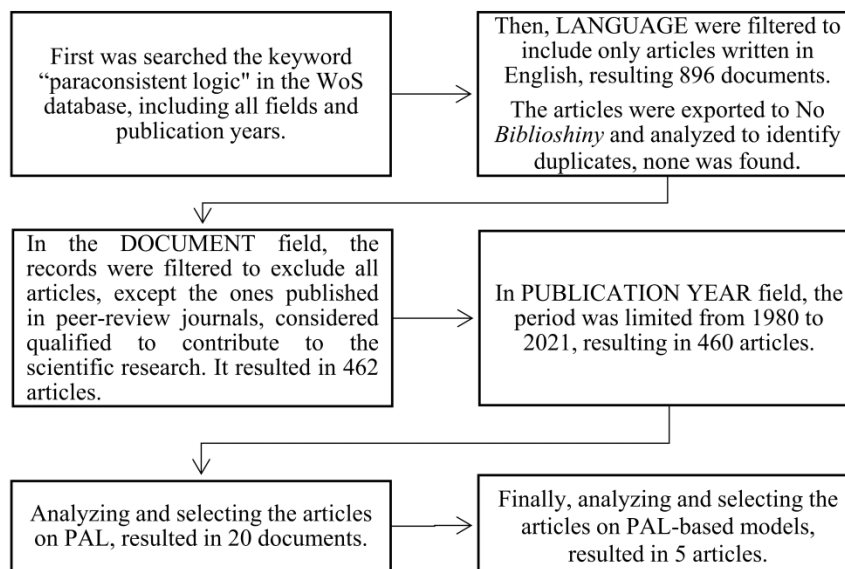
First was searched the keyword “paraconsistent logic" in the WoS database, including all fields and publication years.

Then, LANGUAGE were filtered to include only articles written in English, resulting 896 documents.

The articles were exported to No *Biblioshiny* and analyzed to identify duplicates, none was found.

In the DOCUMENT field, the records were filtered to exclude all articles, except the ones published in peer-review journals, considered qualified to contribute to the scientific research. It resulted in 462 articles.

In PUBLICATION YEAR field, the period was limited from 1980 to 2021, resulting in 460 articles.

Analyzing and selecting the articles on PAL, resulted in 20 documents.

Finally, analyzing and selecting the articles on PAL-based models, resulted in 5 articles.